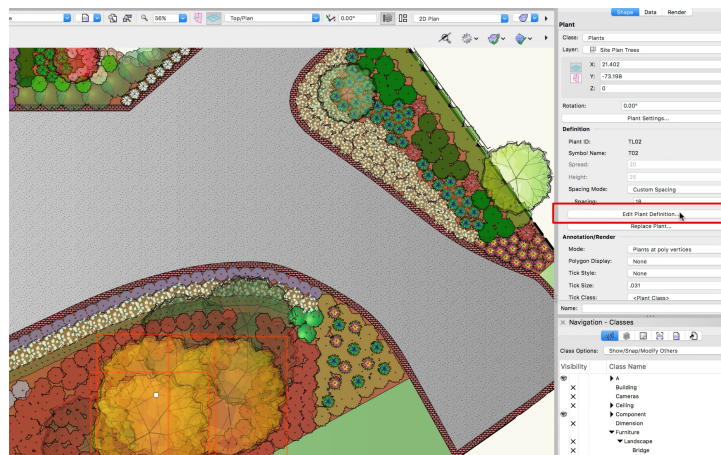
96%
Top/Plan
0.00°
2D Plan
Shape Data Render
Plant
Class: Plants
Layer: Site Plan Trees
X: 21.402
Y: -73.198
Z: 0
Rotation: 0.00°
Plant Settings...
Definition
Plant ID: TL02
Symbol Name: T02
Spread: 20
Height: 25
Spacing Mode: Custom Spacing
Spacing: 18
Edit Plant Definition...
Replace Plant...
Annotation/Render
Mode: Plants at poly vertices
Polygon Display: None
Tick Style: None
Tick Size: .031
Tick Class: <Plant Class>
Name:
Navigation - Classes
Class Options: Show/Snap/Modify Others
Visibility Class Name
A
Building
Cameras
Ceiling
Component
Dimension
Furniture
Landscape
Bridge